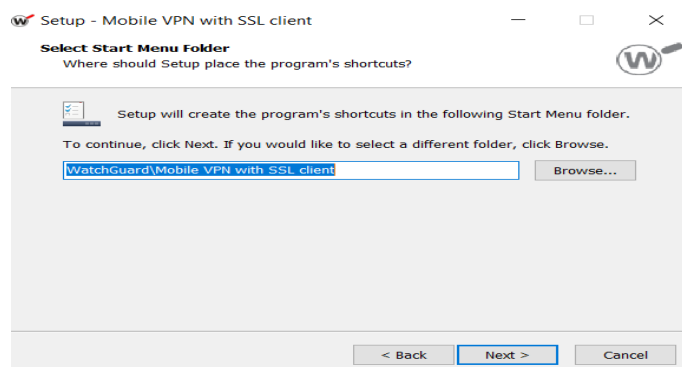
Setup - Mobile VPN with SSL client

Select Start Menu Folder
Where should Setup place the program's shortcuts?

Setup will create the program's shortcuts in the following Start Menu folder.

To continue, click Next. If you would like to select a different folder, click Browse.

WatchGuard\Mobile VPN with SSL client

Browse...

< Back

Next >

Cancel